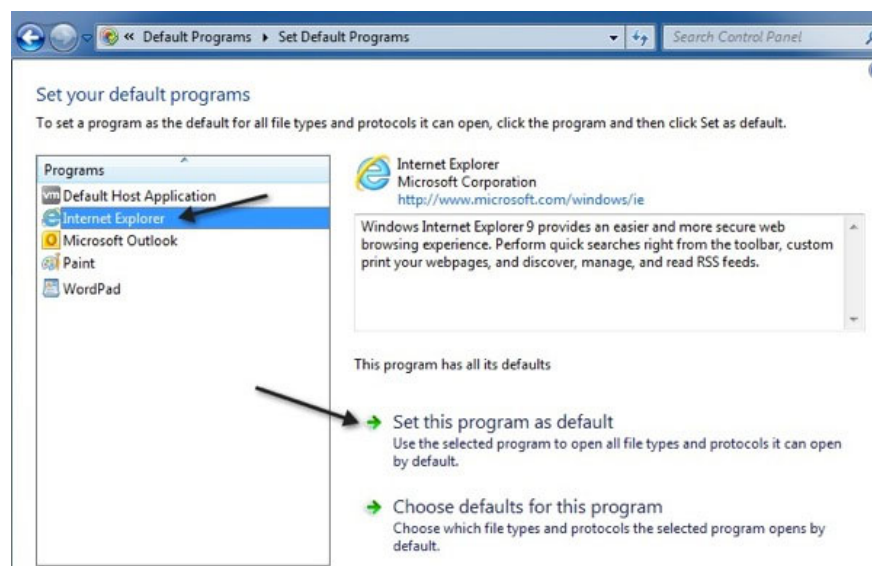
« Default Programs ▸ Set Default Programs

Search Control Panel

Set your default programs

To set a program as the default for all file types and protocols it can open, click the program and then click Set as default.

Programs

Default Host Application
Internet Explorer
Microsoft Outlook
Paint
WordPad

Internet Explorer
Microsoft Corporation
http://www.microsoft.com/windows/ie

Windows Internet Explorer 9 provides an easier and more secure web browsing experience. Perform quick searches right from the toolbar, custom print your webpages, and discover, manage, and read RSS feeds.

This program has all its defaults

Set this program as default
Use the selected program to open all file types and protocols it can open by default.

Choose defaults for this program
Choose which file types and protocols the selected program opens by default.